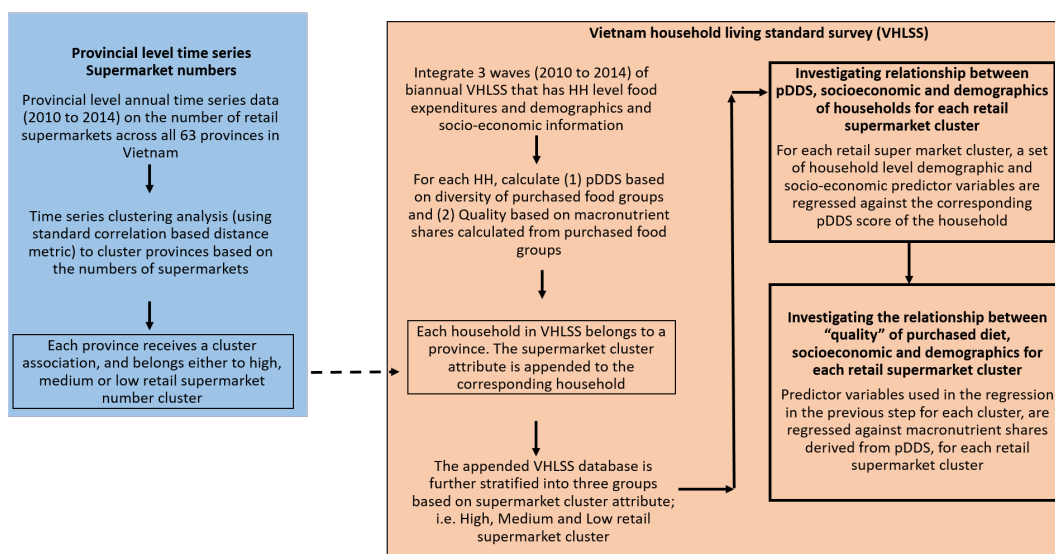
Provincial level time series Supermarket numbers

Provincial level annual time series data (2010 to 2014) on the number of retail supermarkets across all 63 provinces in Vietnam

Time series clustering analysis (using standard correlation based distance metric) to cluster provinces based on the numbers of supermarkets

Each province receives a cluster association, and belongs either to high, medium or low retail supermarket number cluster

Vietnam household living standard survey (VHLSS)

Integrate 3 waves (2010 to 2014) of biannual VHLSS that has HH level food expenditures and demographics and socio-economic information

For each HH, calculate (1) pDDS based on diversity of purchased food groups and (2) Quality based on macronutrient shares calculated from purchased food groups

Each household in VHLSS belongs to a province. The supermarket cluster attribute is appended to the corresponding household

The appended VHLSS database is further stratified into three groups based on supermarket cluster attribute; i.e. High, Medium and Low retail supermarket cluster

Investigating relationship between pDDS, socioeconomic and demographics of households for each retail supermarket cluster

For each retail super market cluster, a set of household level demographic and socio-economic predictor variables are regressed against the corresponding pDDS score of the household

Investigating the relationship between "quality" of purchased diet, socioeconomic and demographics for each retail supermarket cluster

Predictor variables used in the regression in the previous step for each cluster, are regressed against macronutrient shares derived from pDDS, for each retail supermarket cluster